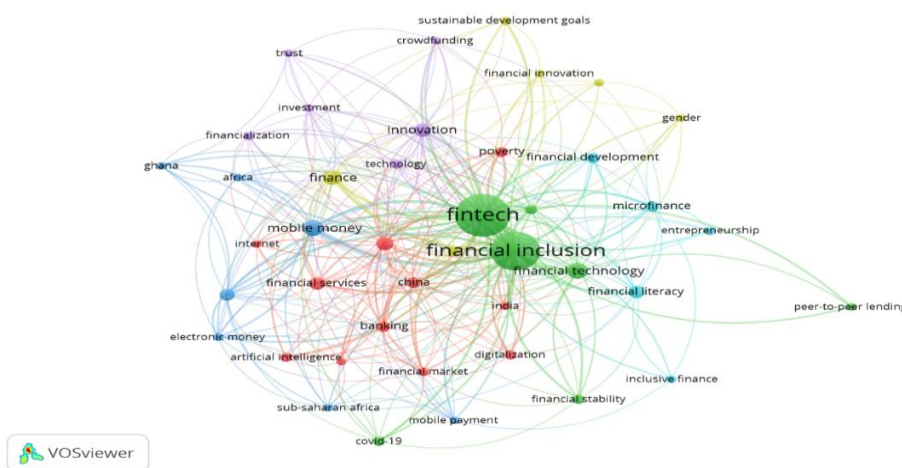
sustainable development goals
trust
crowdfunding
financial innovation
investment
gender
innovation
financialization
poverty
financial development
ghana
technology
africa
finance
fintech
microfinance
mobile money
entrepreneurship
internet
financial inclusion
financial technology
financial services
china
financial literacy
peer-to-peer lending
india
banking
electronic money
digitalization
artificial intelligence
financial market
inclusive finance
financial stability
sub-saharan africa
mobile payment
covid-19
VOSviewer